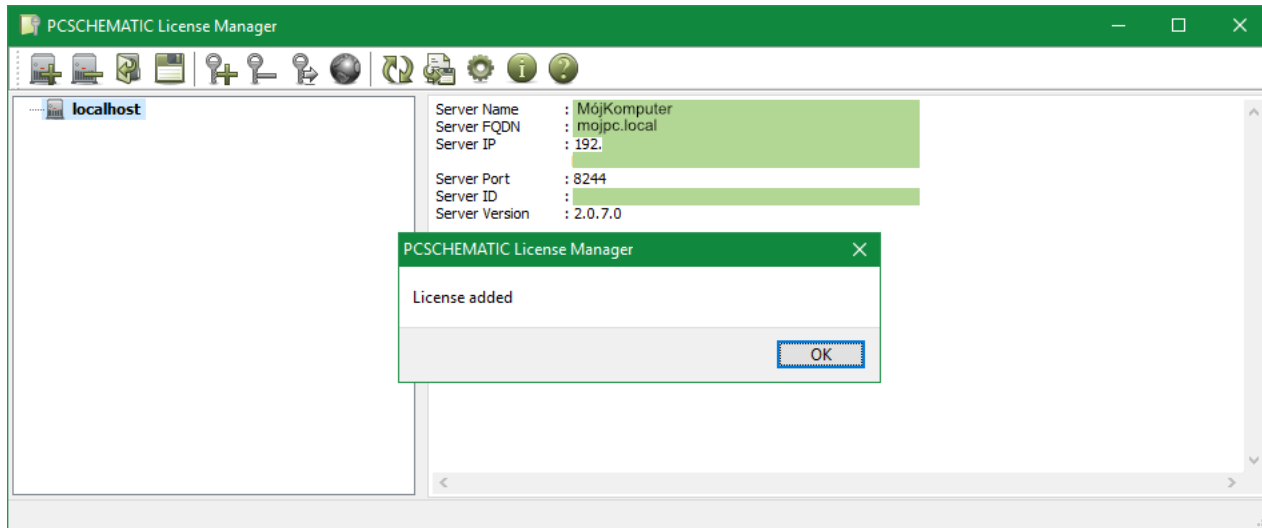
PCSCHEMATIC License Manager

localhost

Server Name : MójKomputer
Server FQDN : mojpc.local
Server IP : 192.

Server Port : 8244
Server ID :
Server Version : 2.0.7.0

PCSCHEMATIC License Manager

License added

OK